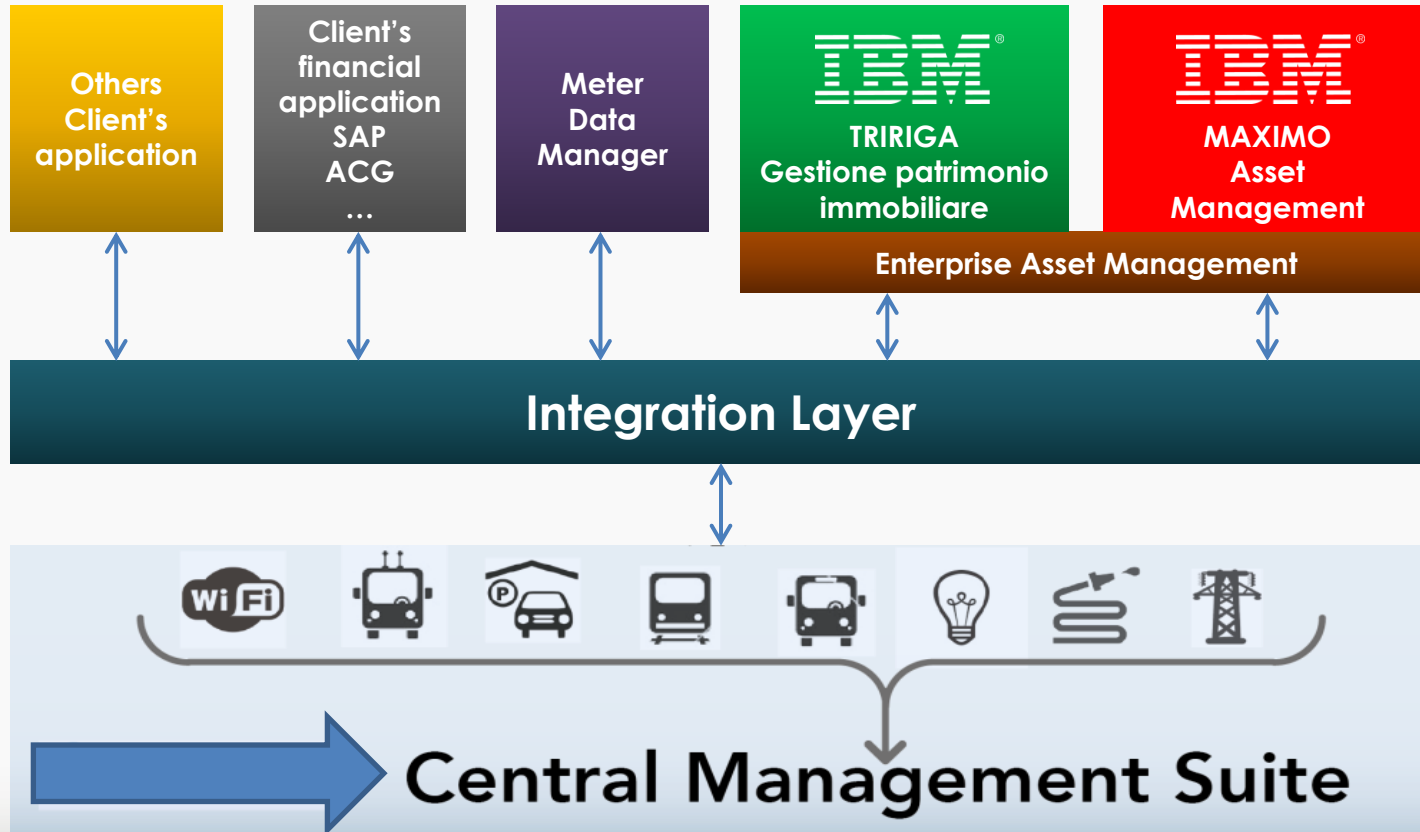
Others Client's application

Client's financial application SAP ACG …

Meter Data Manager

IBM
TRIRIGA Gestione patrimonio immobiliare

IBM
MAXIMO Asset Management

Enterprise Asset Management

Integration Layer

Wi Fi

P

Central Management Suite